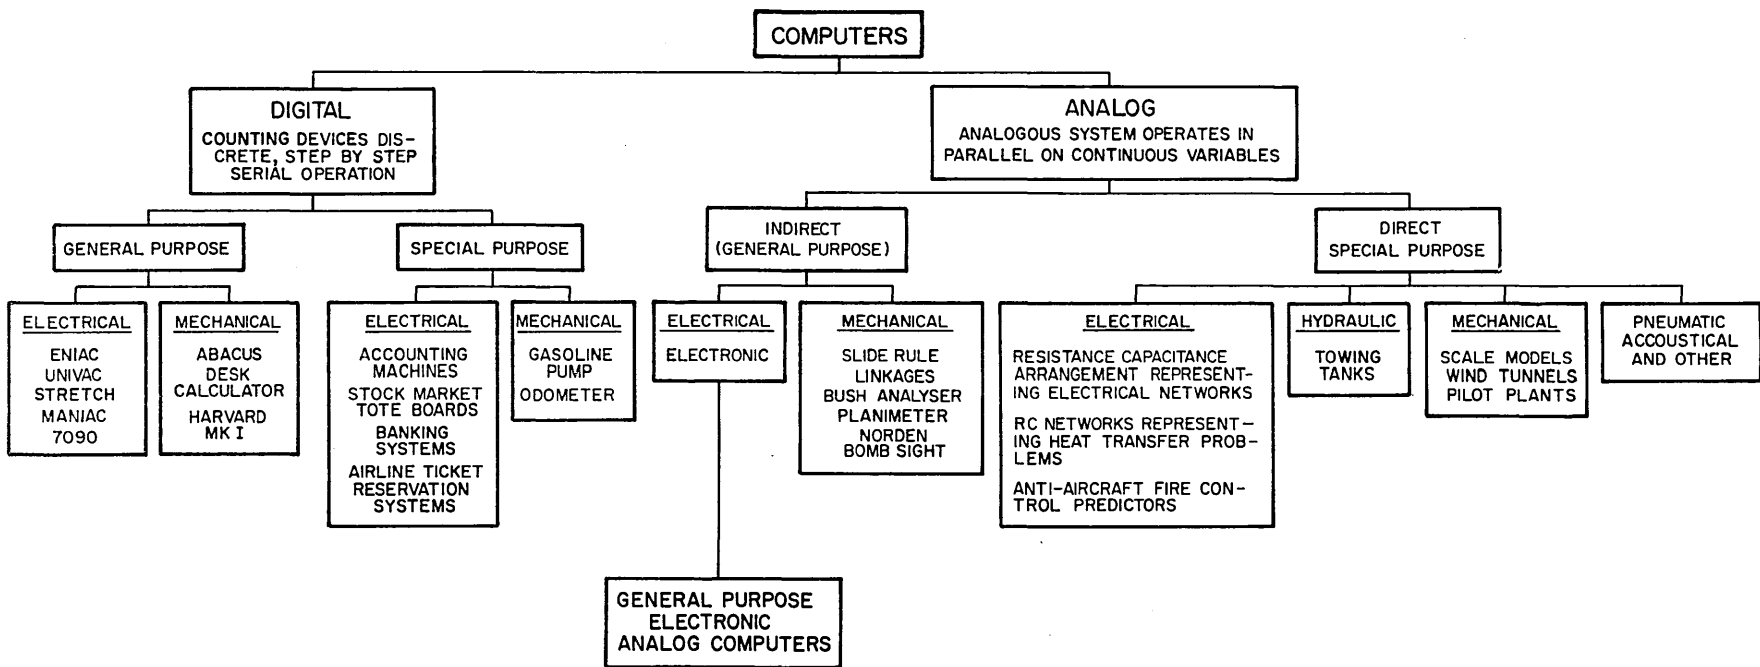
COMPUTERS

DIGITAL
COUNTING DEVICES DISCRETE, STEP BY STEP SERIAL OPERATION

GENERAL PURPOSE

ELECTRICAL
ENIAC
UNIVAC
STRETCH
MANIAC
7090

MECHANICAL
ABACUS
DESK CALCULATOR
HARVARD MK I

SPECIAL PURPOSE

ELECTRICAL
ACCOUNTING MACHINES
STOCK MARKET TOTE BOARDS
BANKING SYSTEMS
AIRLINE TICKET RESERVATION SYSTEMS

MECHANICAL
GASOLINE PUMP
ODOMETER

ANALOG
ANALOGOUS SYSTEM OPERATES IN PARALLEL ON CONTINUOUS VARIABLES

INDIRECT
(GENERAL PURPOSE)

ELECTRICAL
ELECTRONIC

GENERAL PURPOSE ELECTRONIC ANALOG COMPUTERS

MECHANICAL
SLIDE RULE
LINKAGES
BUSH ANALYSER
PLANIMETER
NORDEN BOMB SIGHT

DIRECT
SPECIAL PURPOSE

ELECTRICAL
RESISTANCE CAPACITANCE ARRANGEMENT REPRESENTING ELECTRICAL NETWORKS

RC NETWORKS REPRESENTING HEAT TRANSFER PROBLEMS

ANTI-AIRCRAFT FIRE CONTROL PREDICTORS

HYDRAULIC
TOWING TANKS

MECHANICAL
SCALE MODELS
WIND TUNNELS
PILOT PLANTS

PNEUMATIC
ACCOUSTICAL
AND OTHER